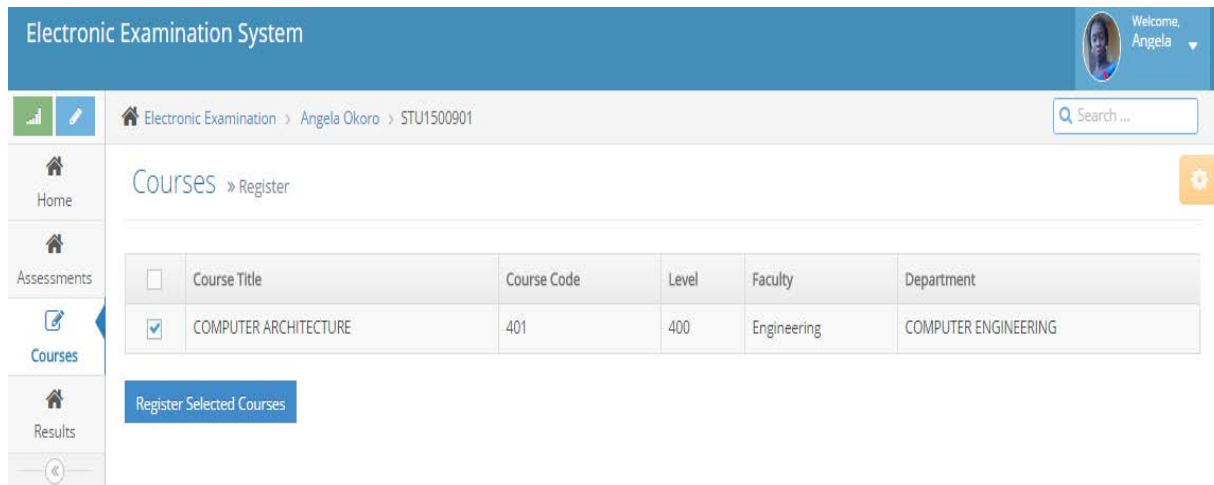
Electronic Examination System

Welcome, Angela

Electronic Examination › Angela Okoro › STU1500901

Search ...

Home

Assessments

Courses

Results

Courses » Register

| | Course Title | Course Code | Level | Faculty | Department |
|---|---|---|---|---|---|
| ✓ | COMPUTER ARCHITECTURE | 401 | 400 | Engineering | COMPUTER ENGINEERING |

Register Selected Courses